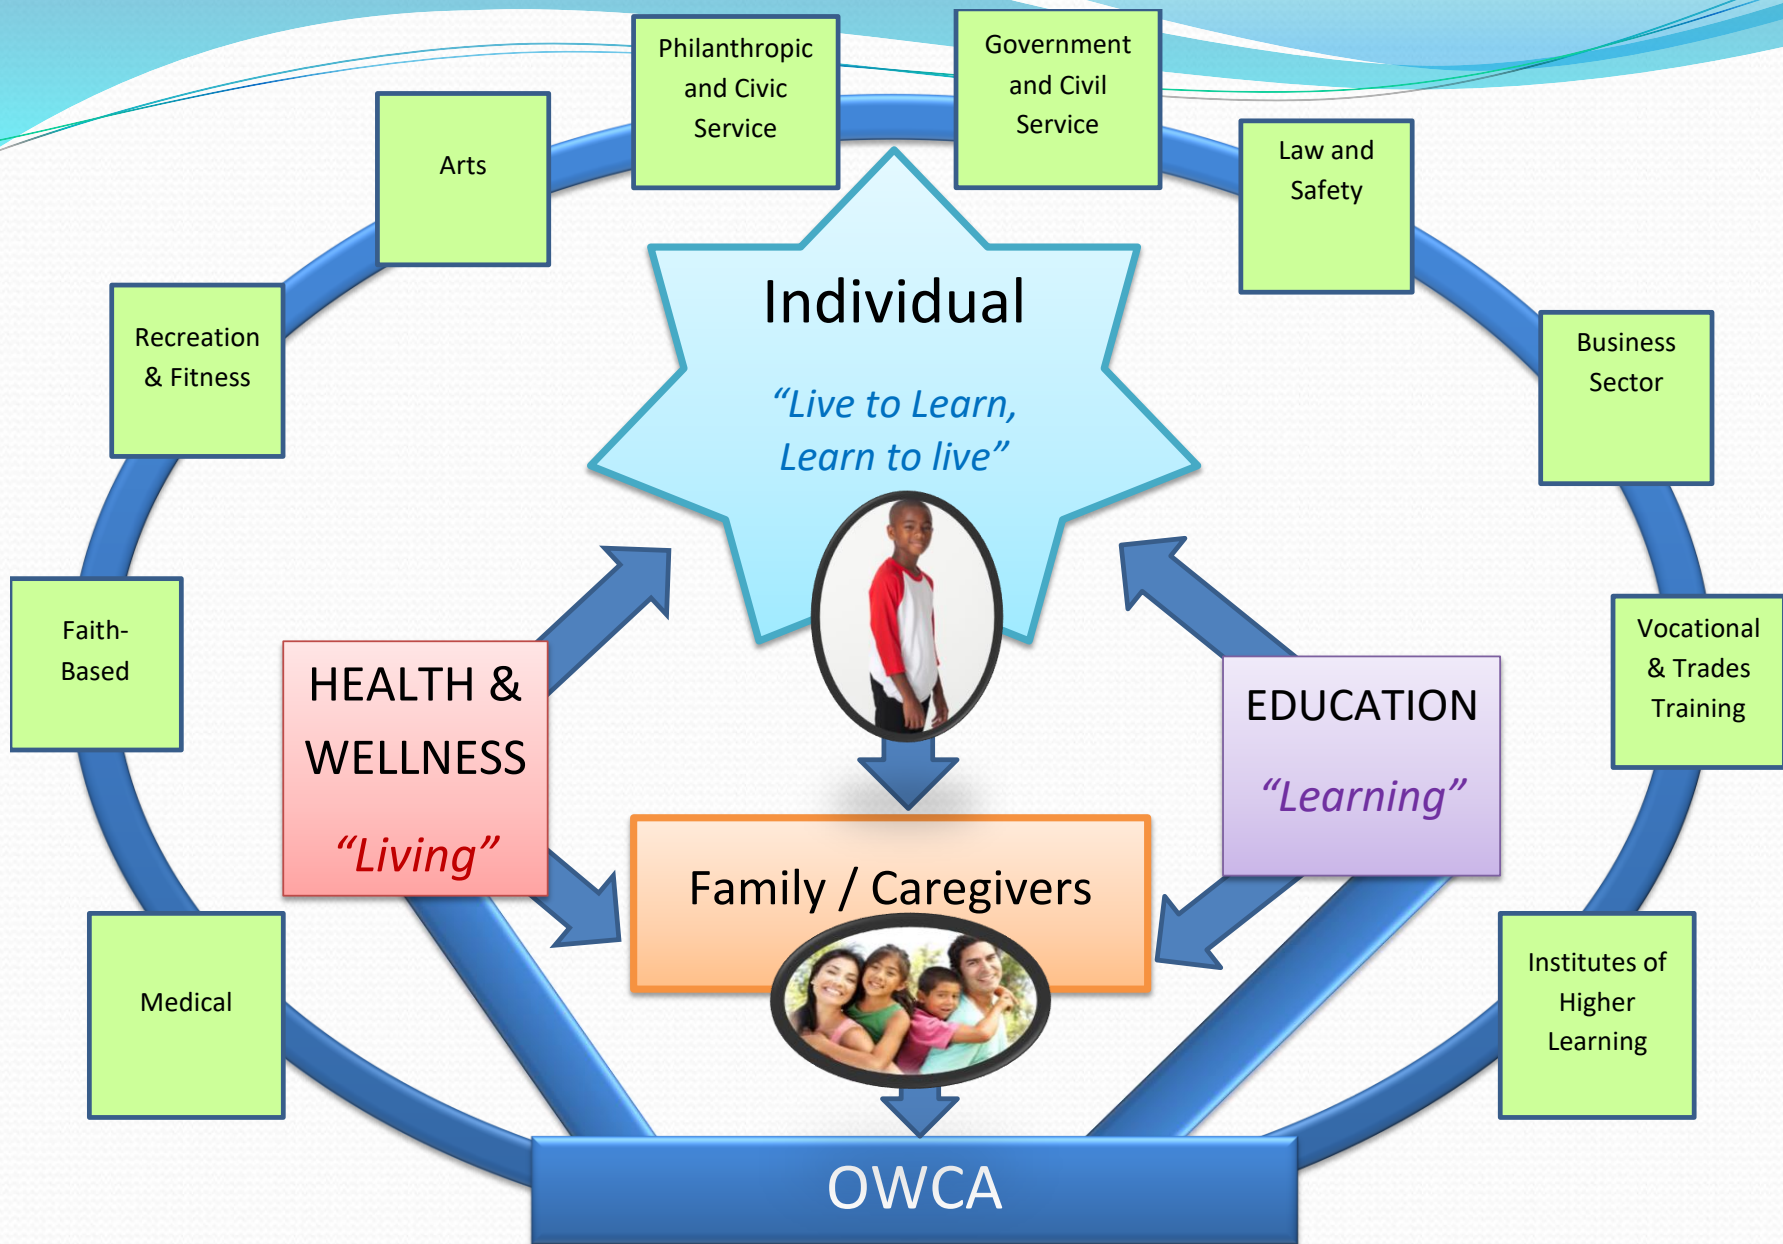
Philanthropic and Civic Service

Government and Civil Service

Arts

Law and Safety

Recreation & Fitness

Individual

"Live to Learn, Learn to live"

Business Sector

Faith-Based

HEALTH & WELLNESS

"Living"

EDUCATION

"Learning"

Vocational & Trades Training

Family / Caregivers

Medical

Institutes of Higher Learning

OWCA